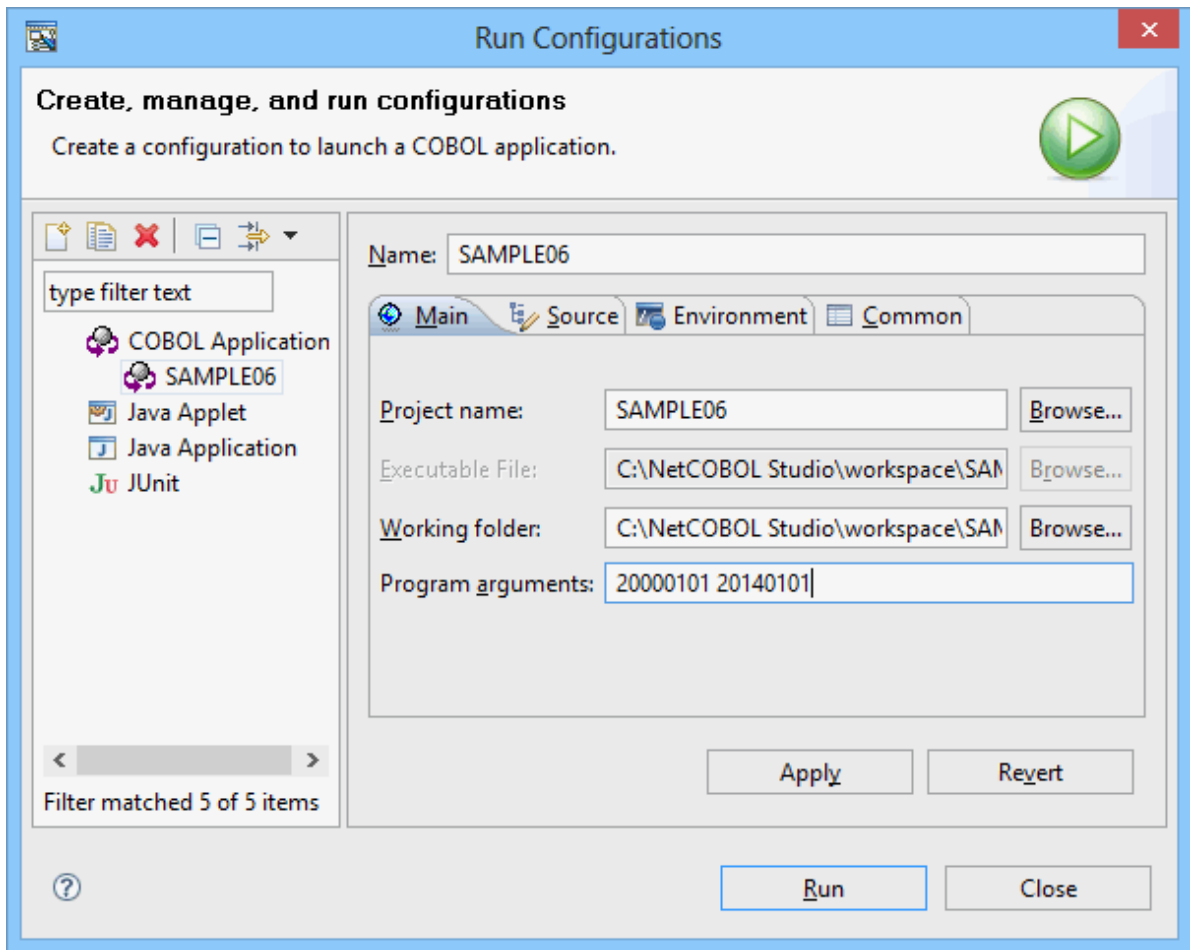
Run Configurations

Create, manage, and run configurations

Create a configuration to launch a COBOL application.

type filter text

COBOL Application
SAMPLE06
Java Applet
Java Application
JUnit

Filter matched 5 of 5 items

Name: SAMPLE06

Main | Source | Environment | Common

Project name: SAMPLE06 Browse...

Executable File: C:\NetCOBOL Studio\workspace\SAM Browse...

Working folder: C:\NetCOBOL Studio\workspace\SAM Browse...

Program arguments: 20000101 20140101

Apply Revert

Run Close